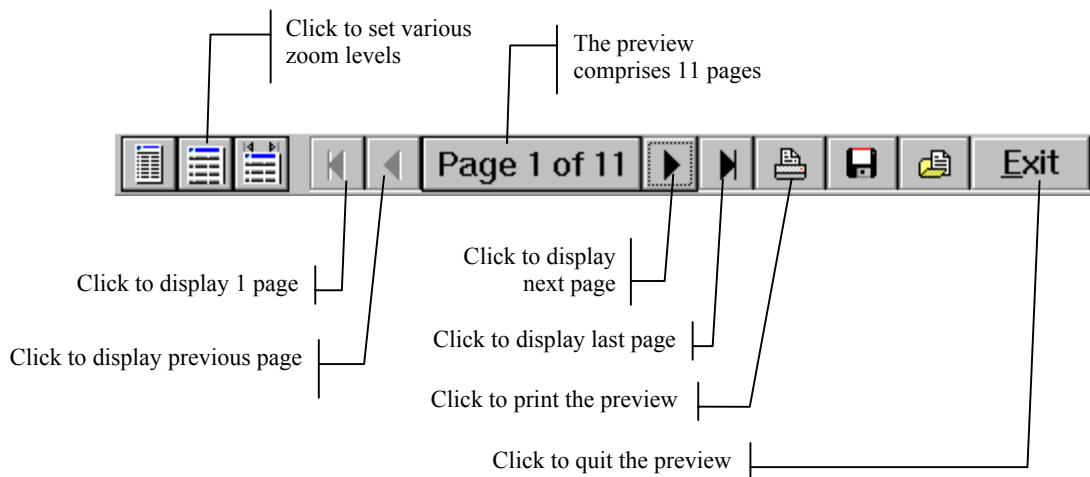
Click to set various zoom levels

The preview comprises 11 pages

Page 1 of 11

Exit

Click to display 1 page

Click to display previous page

Click to display next page

Click to display last page

Click to print the preview

Click to quit the preview